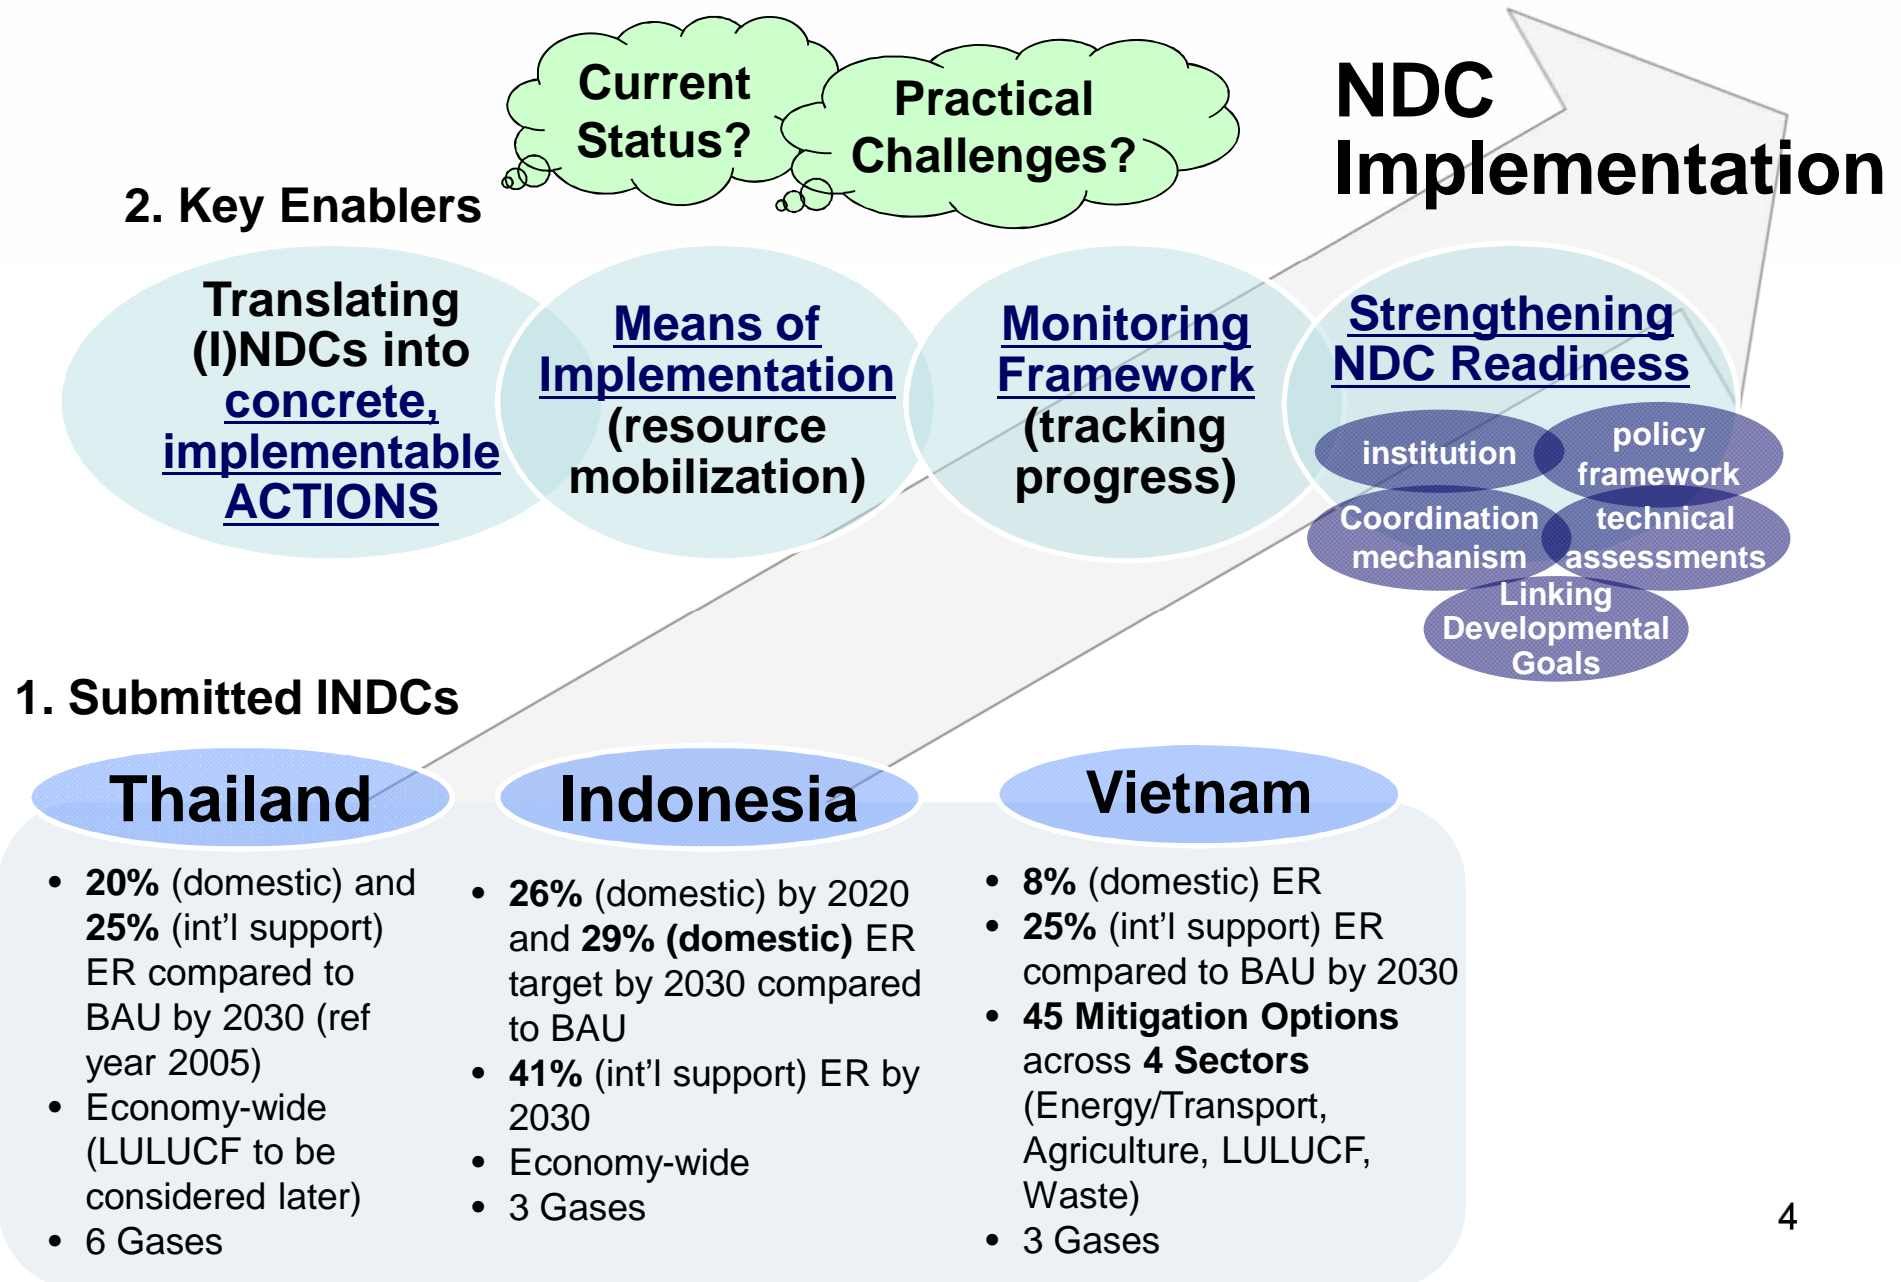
Current Status?

Practical Challenges?

NDC Implementation

2. Key Enablers

Translating (I)NDCs into concrete, implementable ACTIONS

Means of Implementation (resource mobilization)

Monitoring Framework (tracking progress)

Strengthening NDC Readiness

institution

policy framework

Coordination mechanism

technical assessments

Linking Developmental Goals

1. Submitted INDCs

Thailand

- **20%** (domestic) and **25%** (int'l support) ER compared to BAU by 2030 (ref year 2005)
- Economy-wide (LULUCF to be considered later)
- 6 Gases

Indonesia

- **26%** (domestic) by 2020 and **29% (domestic)** ER target by 2030 compared to BAU
- **41%** (int'l support) ER by 2030
- Economy-wide
- 3 Gases

Vietnam

- **8%** (domestic) ER
- **25%** (int'l support) ER compared to BAU by 2030
- **45 Mitigation Options** across **4 Sectors** (Energy/Transport, Agriculture, LULUCF, Waste)
- 3 Gases

4